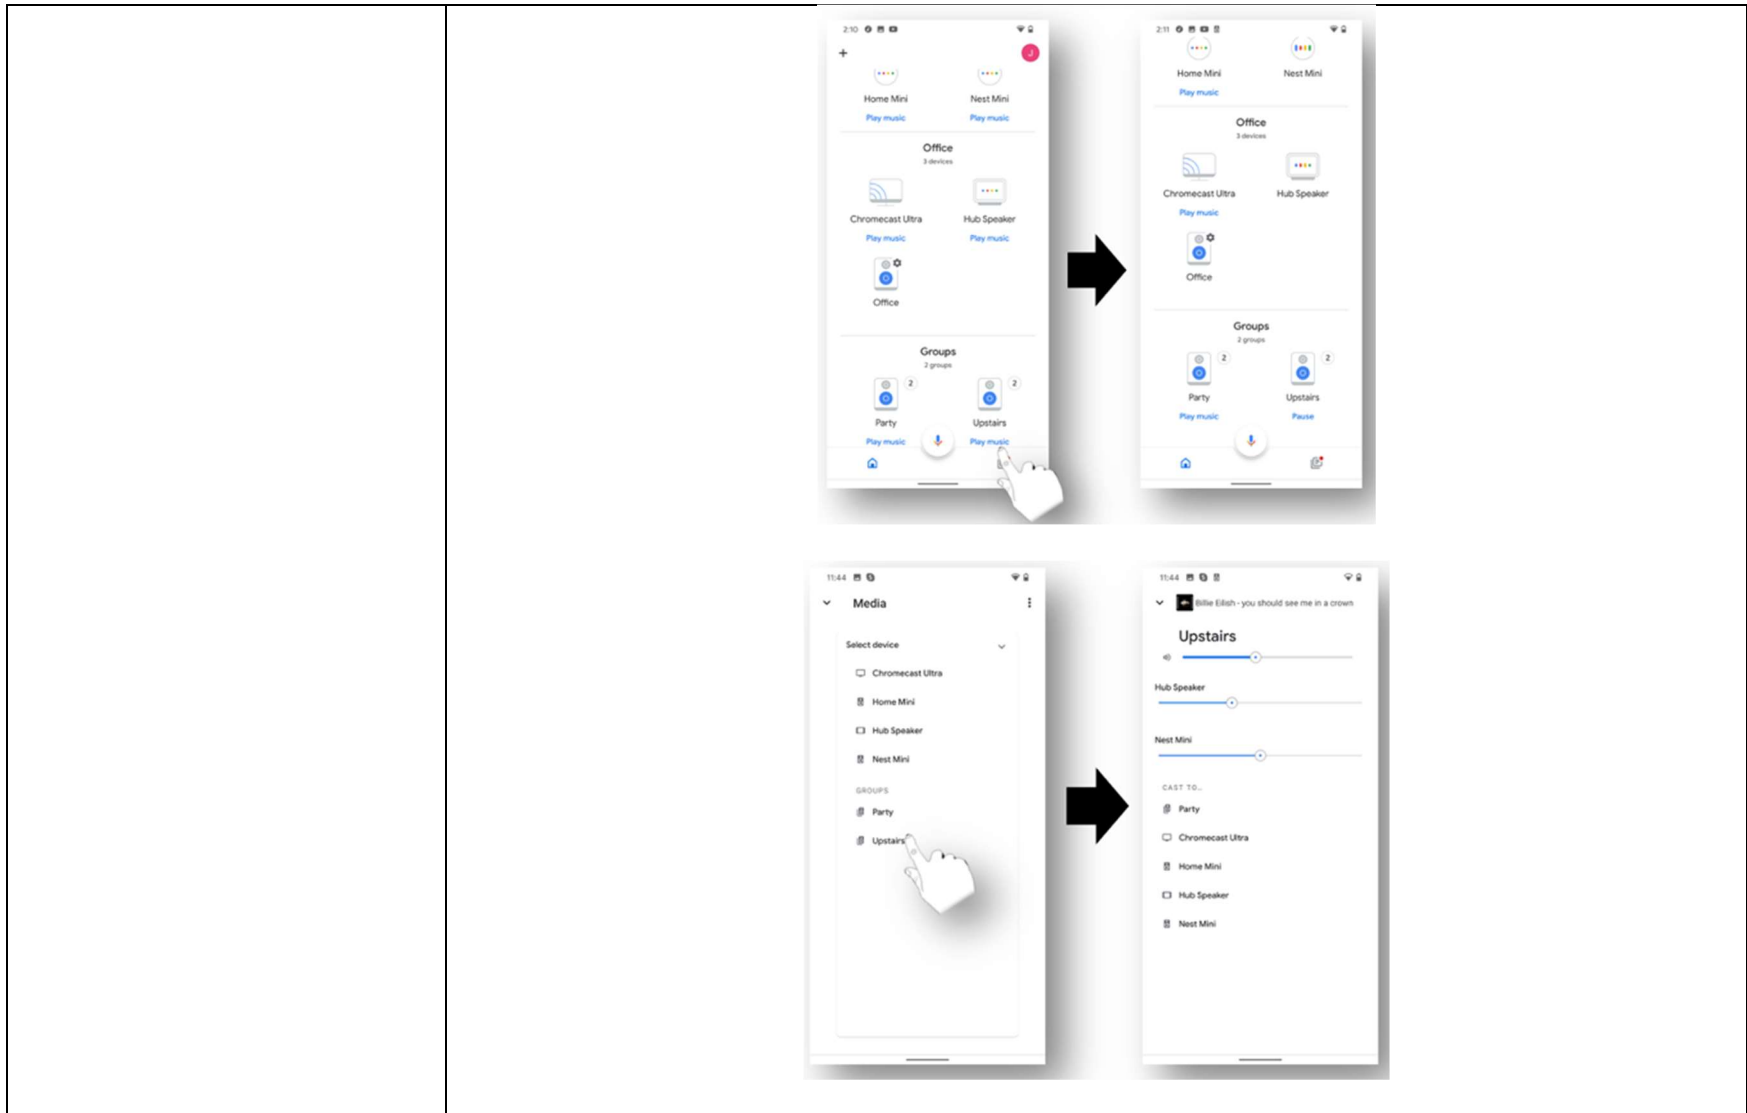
2:10

+

J

Home Mini
Play music

Nest Mini
Play music

Office
3 devices

Chromecast Ultra
Play music

Hub Speaker
Play music

Office

Groups
2 groups

Party
Play music

Upstairs
Play music

2:11

Home Mini
Play music

Nest Mini

Office
3 devices

Chromecast Ultra
Play music

Hub Speaker

Office

Groups
2 groups

Party
Play music

Upstairs
Pause

11:44

Media

Select device

Chromecast Ultra

Home Mini

Hub Speaker

Nest Mini

GROUPS

Party

Upstairs

11:44

Billie Eilish - you should see me in a crown

Upstairs

Hub Speaker

Nest Mini

CAST TO...

Party

Chromecast Ultra

Home Mini

Hub Speaker

Nest Mini